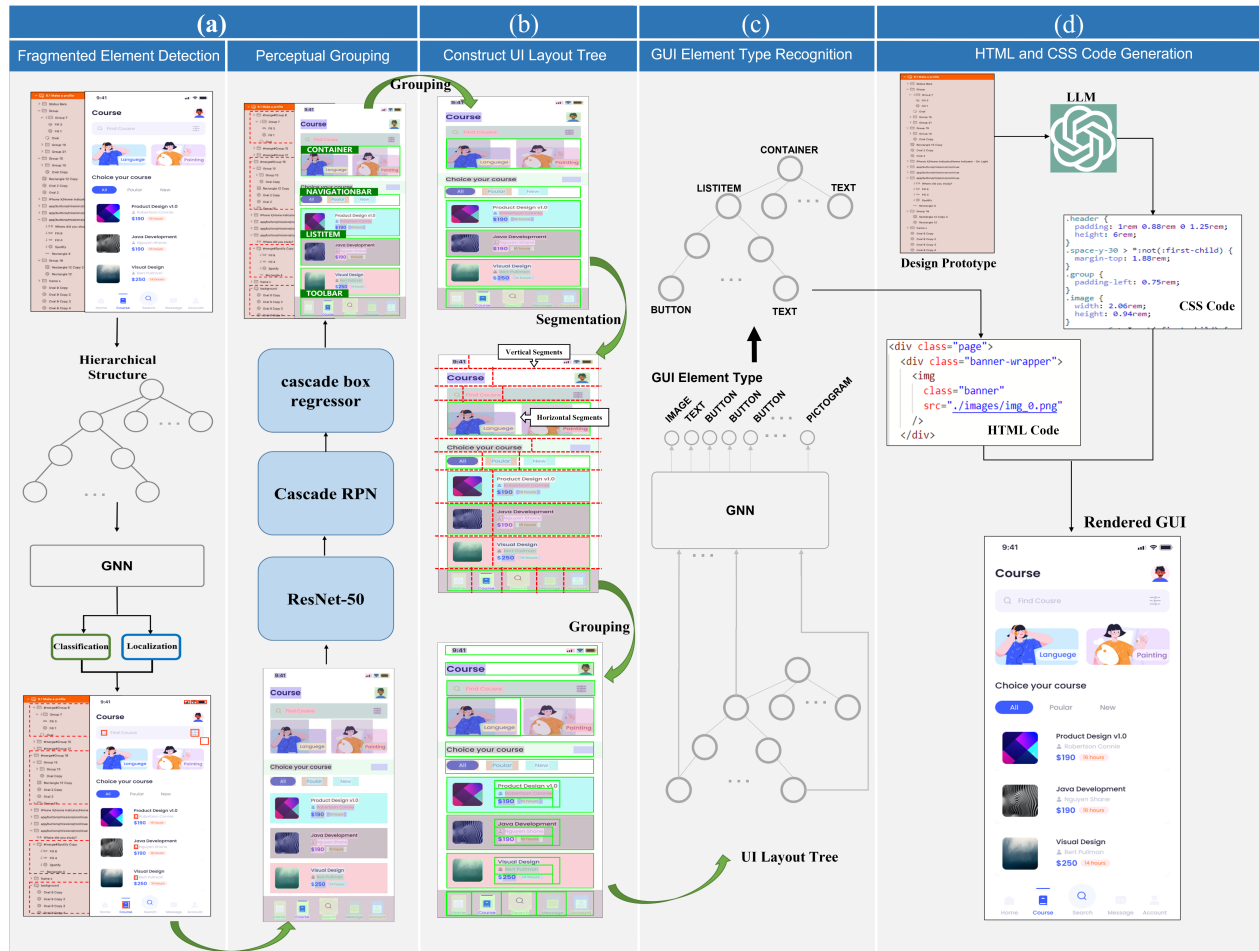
(a)

Fragmented Element Detection

Perceptual Grouping

9:41
Course
Find Course
Language
Painting
Choice your course
All
Poular
New
Product Design v1.0
$190
Java Development
$190
Visual Design
$250

Hierarchical Structure

GNN

Classification
Localization

Course
Choice your course
Product Design v1.0
$190
Java Development
$190
Visual Design
$250

Grouping

CONTAINER
NAVIGATIONBAR
LISTITEM
TOOLBAR

cascade box regressor

Cascade RPN

ResNet-50

Course
Choice your course
Product Design v1.0
Java Development
Visual Design

(b)

Construct UI Layout Tree

9:41
Course
Find Course
Language
Painting
Choice your course
All
Poular
New
Product Design v1.0
$190
Java Development
$190
Visual Design
$250

Segmentation

Vertical Segments
Horizontal Segments

Course
Language
Painting
Choice your course
All
Poular
New
Product Design v1.0
$190
Java Development
$190
Visual Design
$250

Grouping

9:41
Course
Find Course
Language
Painting
Choice your course
All
Poular
New
Product Design v1.0
$190
Java Development
$190
Visual Design
$250

(c)

GUI Element Type Recognition

CONTAINER
LISTITEM
TEXT
BUTTON
TEXT

GUI Element Type
IMAGE
TEXT
BUTTON
BUTTON
BUTTON
PICTOGRAM

GNN

UI Layout Tree

(d)

HTML and CSS Code Generation

LLM

Design Prototype

.header {
padding: 1rem 0.88rem 0 1.25rem;
height: 6rem;
}
.space-y-30 > *:not(:first-child) {
margin-top: 1.88rem;
}
.group {
padding-left: 0.75rem;
}
.image {
width: 2.06rem;
height: 0.94rem;

CSS Code

<div class="page">
<div class="banner-wrapper">
<img
class="banner"
src="./images/img_0.png"
/>
</div>

HTML Code

Rendered GUI

9:41
Course
Find Course
Languege
Painting
Choice your course
All
Poular
New
Product Design v1.0
Robertson Connie
$190
16 hours
Java Development
Nguyen Shane
$190
15 hours
Visual Design
Bert Pullman
$250
14 hours
Home
Course
Search
Message
Account